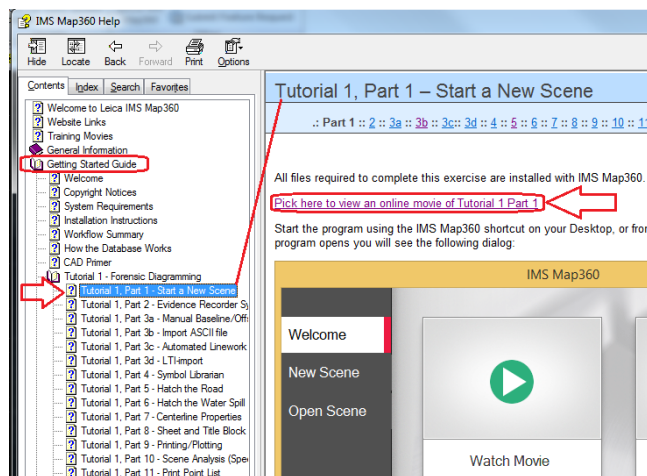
IMS Map360 Help

Hide Locate Back Forward Print Options

Contents Index Search Favorites

Welcome to Leica IMS Map360
Website Links
Training Movies
General Information
Getting Started Guide
Welcome
Copyright Notices
System Requirements
Installation Instructions
Workflow Summary
How the Database Works
CAD Primer
Tutorial 1 - Forensic Diagramming
Tutorial 1, Part 1 - Start a New Scene
Tutorial 1, Part 2 - Evidence Recorder Sy
Tutorial 1, Part 3a - Manual Baseline/Offs
Tutorial 1, Part 3b - Import ASCII file
Tutorial 1, Part 3c - Automated Linework
Tutorial 1, Part 3d - LTI-import
Tutorial 1, Part 4 - Symbol Librarian
Tutorial 1, Part 5 - Hatch the Road
Tutorial 1, Part 6 - Hatch the Water Spill
Tutorial 1, Part 7 - Centerline Properties
Tutorial 1, Part 8 - Sheet and Title Block
Tutorial 1, Part 9 - Printing/Plotting
Tutorial 1, Part 10 - Scene Analysis (Spe
Tutorial 1, Part 11 - Print Point List

Tutorial 1, Part 1 – Start a New Scene

.: Part 1 :: 2 :: 3a :: 3b :: 3c:: 3d :: 4 :: 5 :: 6 :: 7 :: 8 :: 9 :: 10 :: 1

All files required to complete this exercise are installed with IMS Map360.

Pick here to view an online movie of Tutorial 1 Part 1

Start the program using the IMS Map360 shortcut on your Desktop, or fro program opens you will see the following dialog:

IMS Map360

Welcome
New Scene
Open Scene

Watch Movie